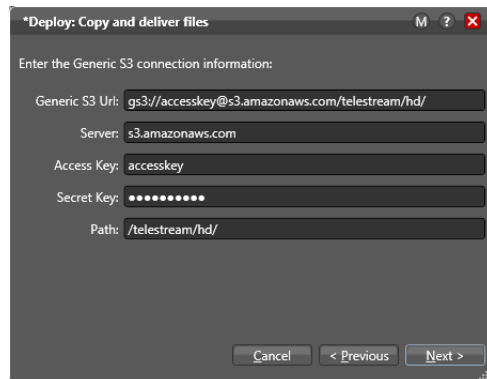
*Deploy: Copy and deliver files

M ? X

Enter the Generic S3 connection information:

Generic S3 Url: gs3://accesskey@s3.amazonaws.com/telestream/hd/

Server: s3.amazonaws.com

Access Key: accesskey

Secret Key: ••••••••••

Path: /telestream/hd/

Cancel

< Previous

Next >